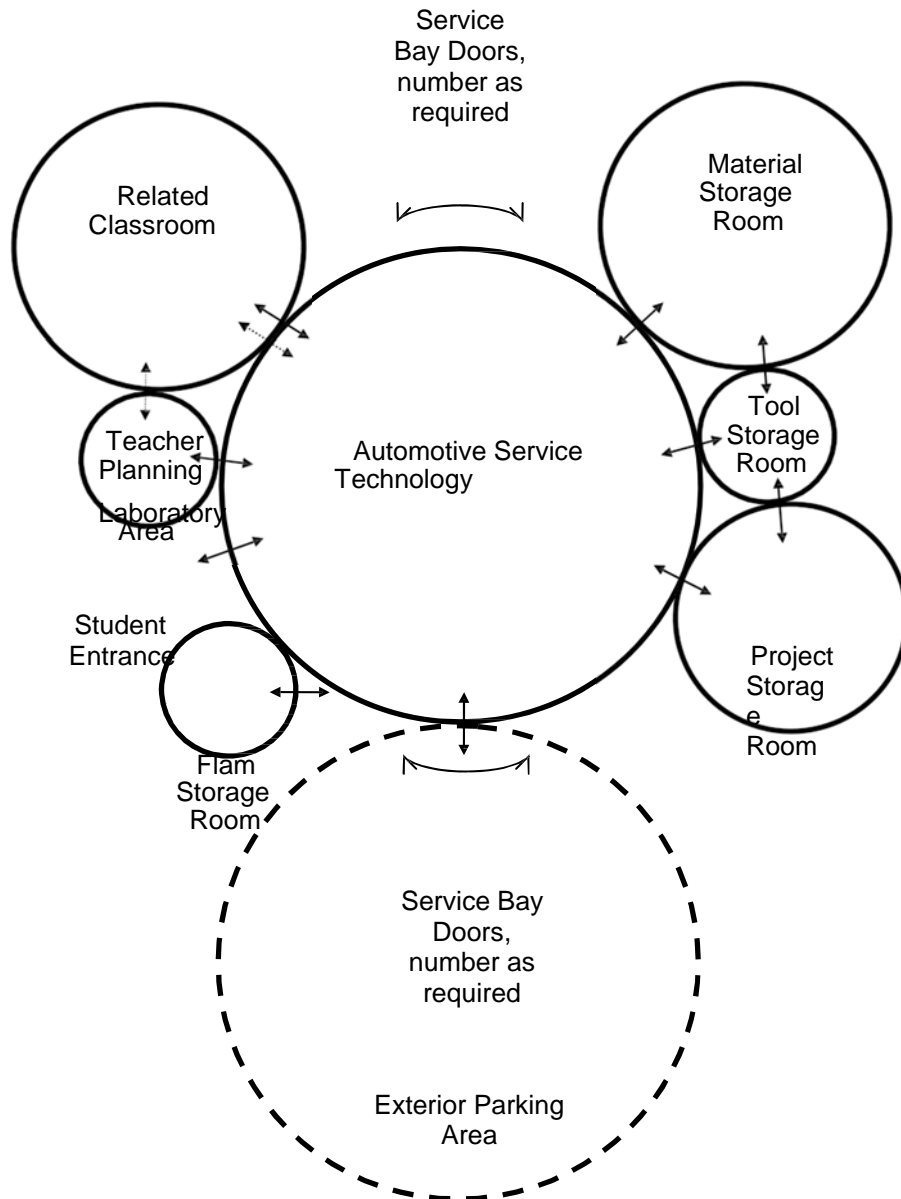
Service Bay Doors, number as required

Related Classroom

Material Storage Room

Tool Storage Room

Teacher Planning

Automotive Service Technology

Laboratory Area

Student Entrance

Project Storag e Room

Flam Storage Room

Service Bay Doors, number as required

Exterior Parking Area